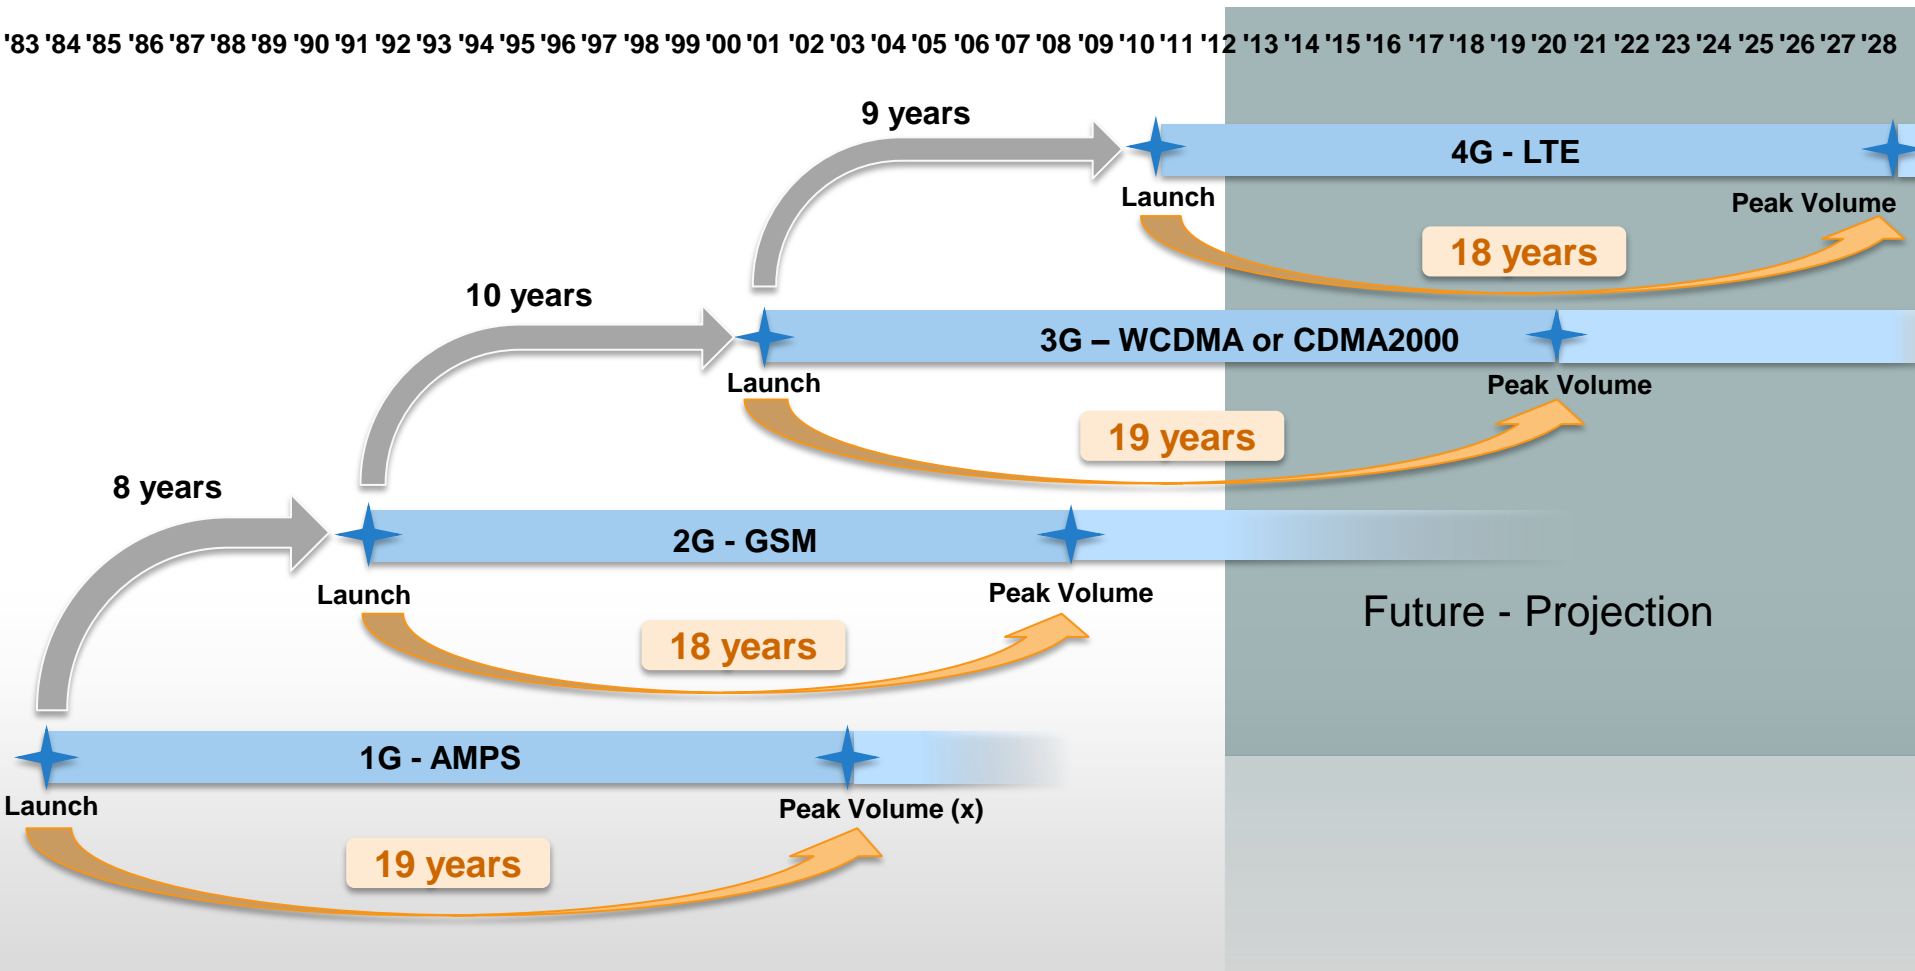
'83 '84 '85 '86 '87 '88 '89 '90 '91 '92 '93 '94 '95 '96 '97 '98 '99 '00 '01 '02 '03 '04 '05 '06 '07 '08 '09 '10 '11 '12 '13 '14 '15 '16 '17 '18 '19 '20 '21 '22 '23 '24 '25 '26 '27 '28

9 years

4G - LTE

Launch

Peak Volume

18 years

10 years

3G – WCDMA or CDMA2000

Launch

Peak Volume

19 years

8 years

2G - GSM

Launch

Peak Volume

Future - Projection

18 years

1G - AMPS

Launch

Peak Volume (x)

19 years